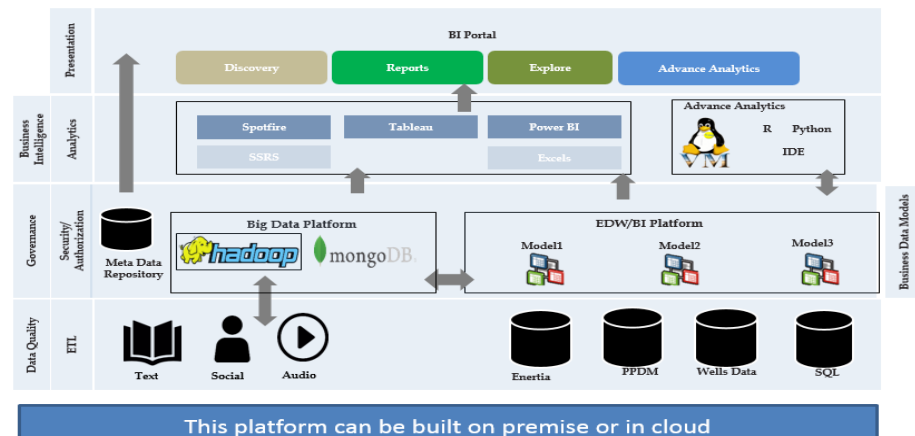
Presentation

BI Portal

Discovery
Reports
Explore
Advance Analytics

Business Intelligence

Analytics

Spotfire
Tableau
Power BI
SSRS
Excels

Advance Analytics
R
Python
IDE

Governance

Security/ Authorization

Meta Data Repository

Big Data Platform
hadoop
mongoDB

EDW/BI Platform
Model1
Model2
Model3

Business Data Models

Data Quality

ETL

Text
Social
Audio
Enertia
PPDM
Wells Data
SQL

This platform can be built on premise or in cloud